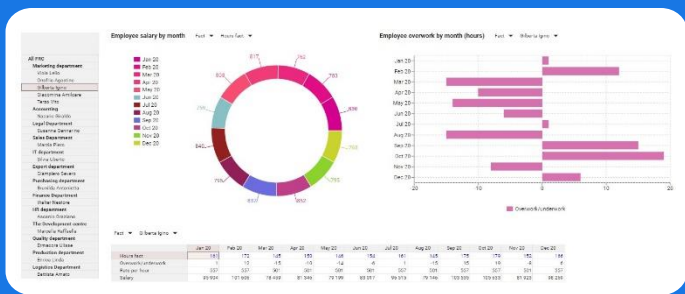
All HRC
Marketing department
Viola Leila
Stefano Agostino
Gilberto Ignis
Giacomina Amilcare
Tarso Vito
Accounting
Navarro Rinaldo
Legal Department
Susanna Gennarino
Sales Department
Manda Pietro
IT department
Silvia Cherry
Export department
Giampiero Severo
Purchasing department
Brunilda Antonella
Finance Department
Italiei Nestore
HR department
Anselmo Gioliano
The Development centre
Marcella Raffaella
Quality Department
Ermacora Ulisse
Production department
Sirina Linda
Logistics Department
Battista Amato

Employee salary by month Fact Hours fact

Jan 20
Feb 20
Mar 20
Apr 20
May 20
Jun 20
Jul 20
Aug 20
Sep 20
Oct 20
Nov 20
Dec 20

817
763
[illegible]
806
795
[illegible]
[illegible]
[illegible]
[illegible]
840
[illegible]

Employee overwork by month (hours) Fact Gilberto Ignis

Jan 20
Feb 20
Mar 20
Apr 20
May 20
Jun 20
Jul 20
Aug 20
Sep 20
Oct 20
Nov 20
Dec 20

20 10 0 10 20

Overwork/underwork

Fact Gilberto Ignis

| | Jan 20 | Feb 20 | Mar 20 | Apr 20 | May 20 | Jun 20 | Jul 20 | Aug 20 | Sep 20 | Oct 20 | Nov 20 | Dec 20 |
|---|---|---|---|---|---|---|---|---|---|---|---|---|
| Hours fact | 161 | 172 | 145 | 159 | 146 | 160 | 144 | 153 | 175 | 179 | 152 | 174 |
| Overwork/underwork | 1 | 13 | -15 | -10 | -14 | -6 | 1 | 0 | 15 | 19 | -8 | 6 |
| Rate per hour | 557 | 557 | 557 | 581 | 581 | 581 | 557 | 557 | 557 | 557 | 557 | 557 |
| Salary | 89 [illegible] | 101 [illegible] | 78 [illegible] | 87 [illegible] | 79 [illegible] | 87 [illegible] | 80 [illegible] | 85 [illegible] | 97 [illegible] | 99 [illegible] | 84 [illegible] | 96 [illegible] |